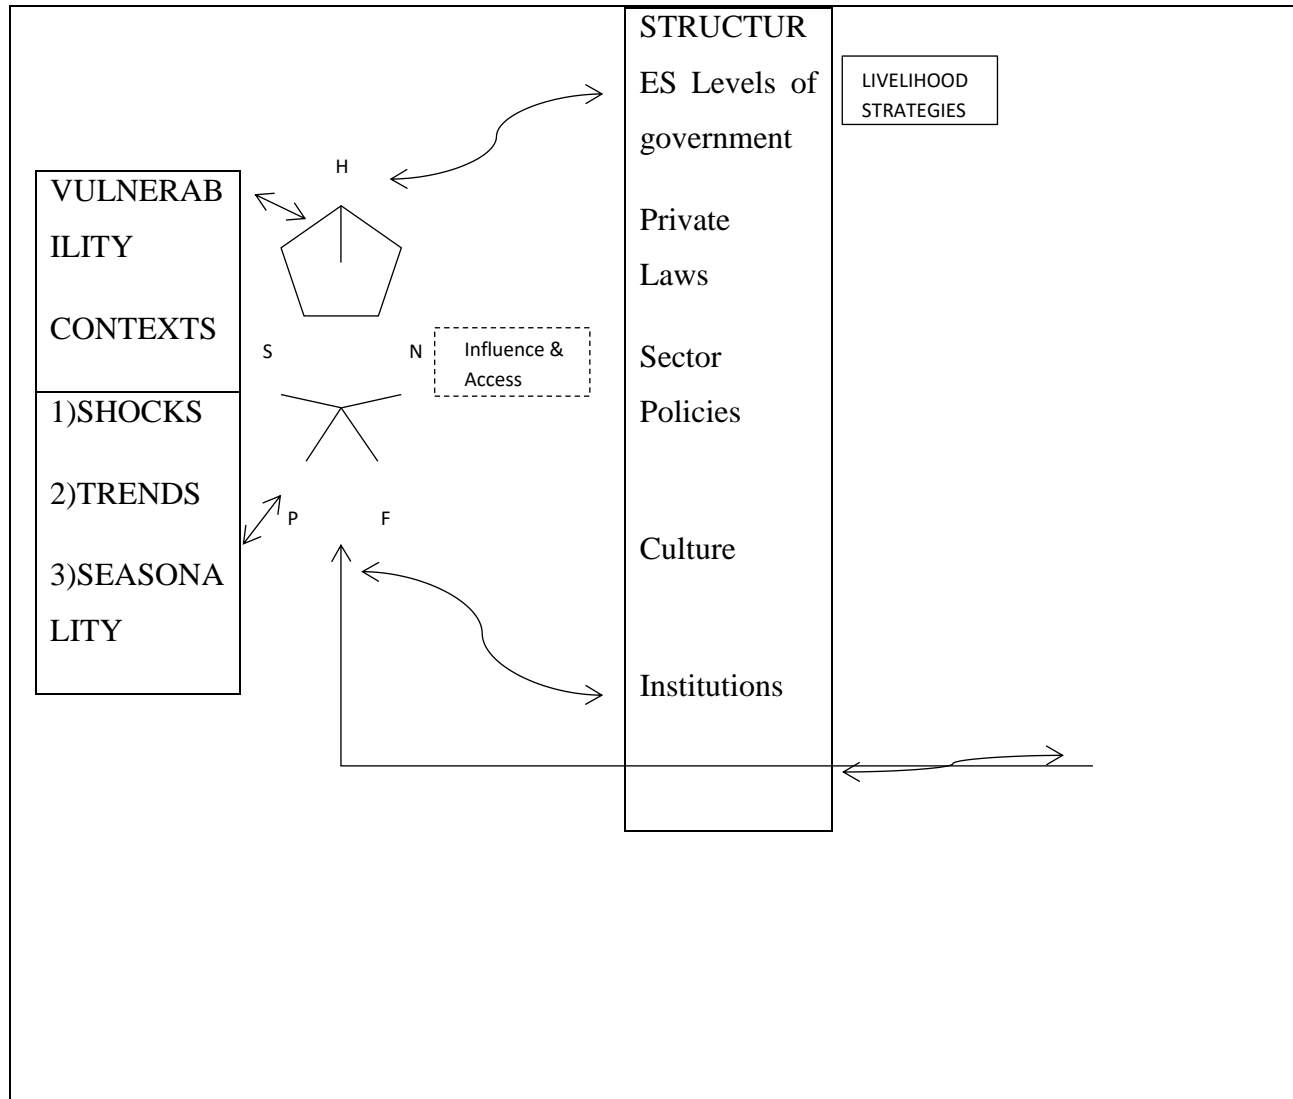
VULNERABILITY

CONTEXTS

1)SHOCKS

2)TRENDS

3)SEASONALITY

H

S

N

P

F

Influence & Access

STRUCTURES Levels of government

Private

Laws

Sector

Policies

Culture

Institutions

LIVELIHOOD STRATEGIES